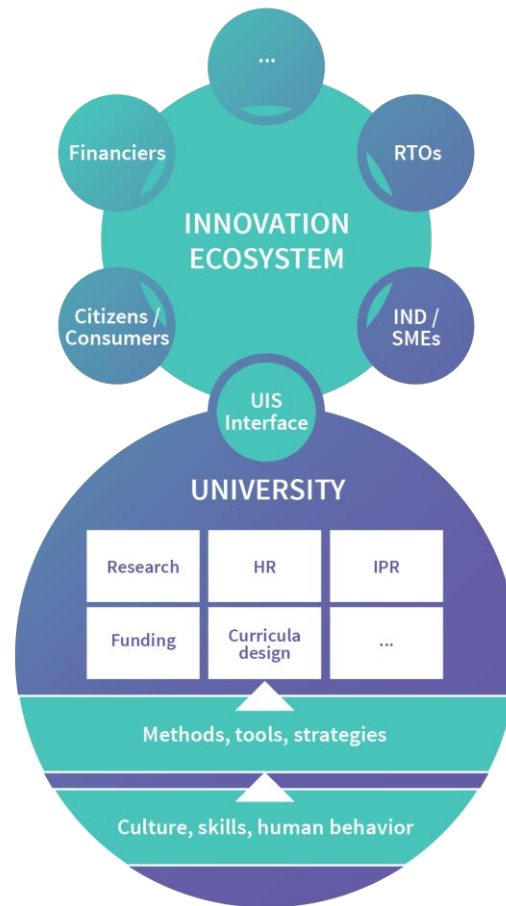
...

Financiers

RTOs

INNOVATION ECOSYSTEM

Citizens / Consumers

IND / SMEs

UIS Interface

UNIVERSITY

| Research | HR | IPR |
|---|---|---|
| Funding | Curricula design | ... |

Methods, tools, strategies

Culture, skills, human behavior